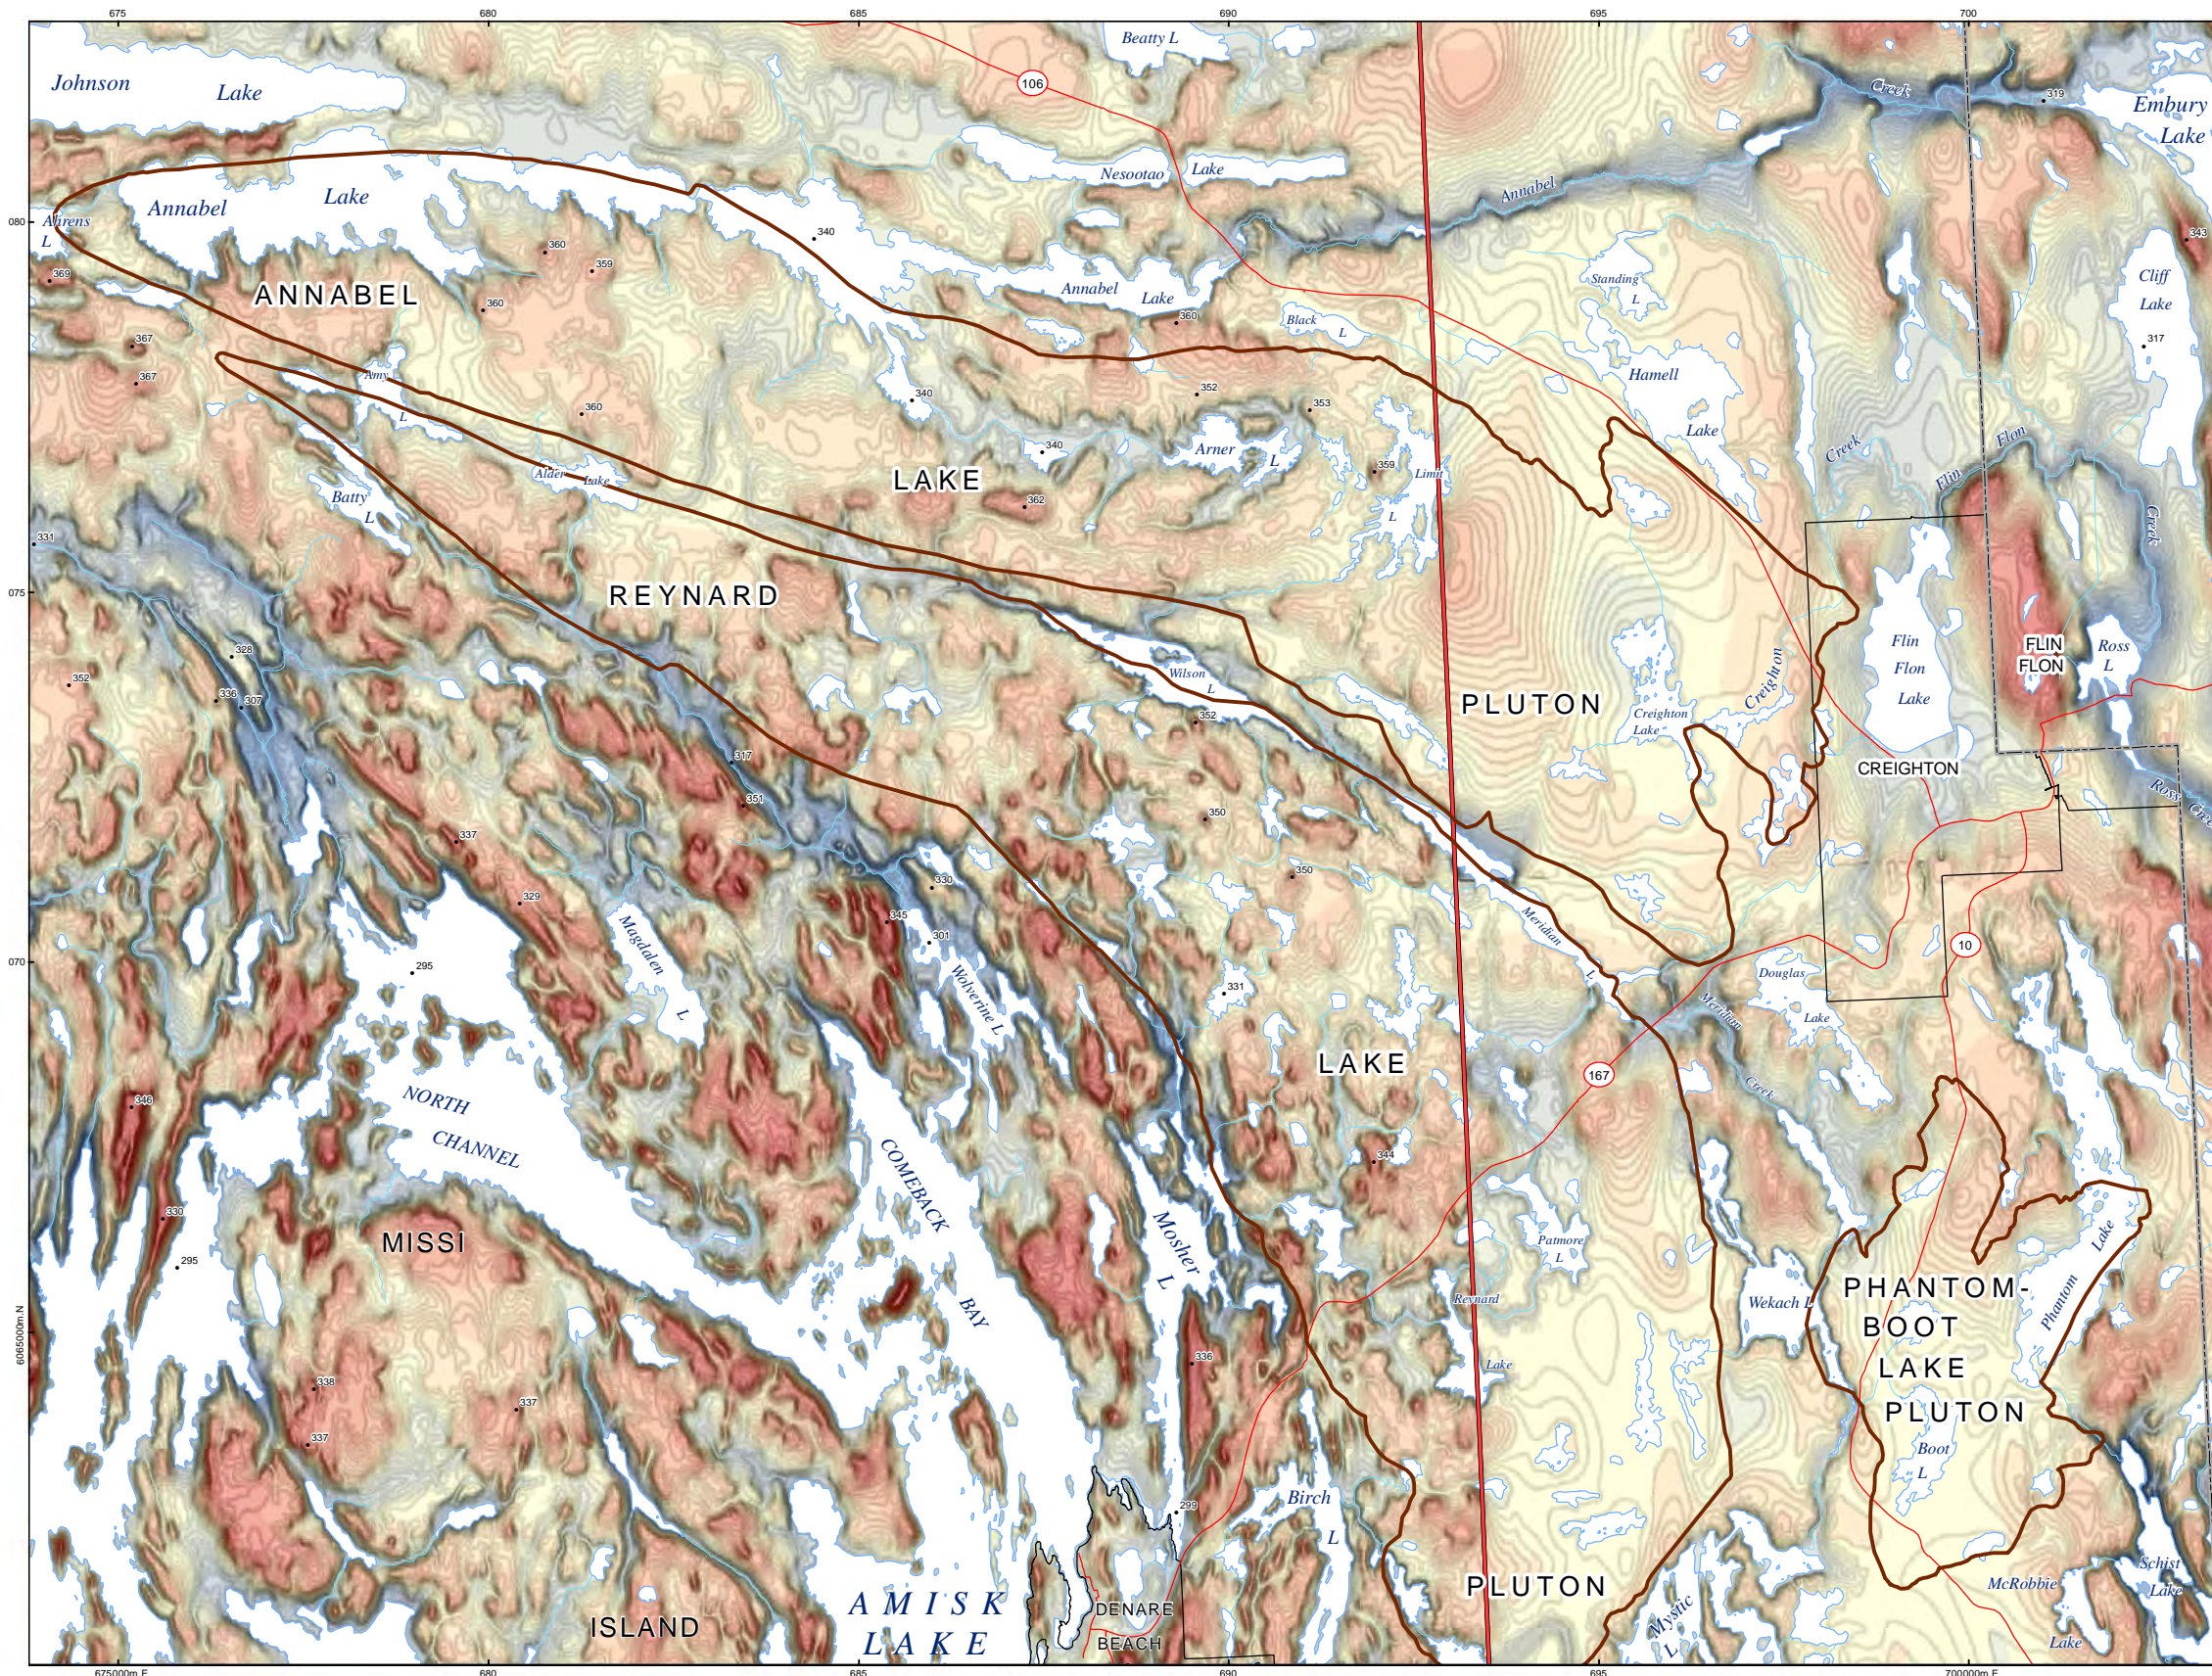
675 680 685 690 695 700

Johnson Lake
Beatty L
106
Nesootao Lake
Creek
319
Embury Lake
Ahrens L
Annabel Lake
340
360
359
360
Annabel Lake
Annabel
Standing L
Cliff Lake
ANNABEL
367
367
360
Black L
Amy L
340
352
353
Hamell Lake
317
360
Creek
Flin
Arner L
340
Alder Lake
LAKE
359
Limit L
Batty L
362
331
075
REYNARD
Flin Flon Lake
FLIN FLON
Ross L
Creek
Wilson L
352
328
338
307
PLUTON
Creighton
Creighton Lake
352
317
CREIGHTON
Ross
351
350
337
330
350
329
345
301
Magdalen L
Wolverine L
070
295
Meridian L
Douglas Lake
10
331
Meridian
Creek
LAKE
167
NORTH CHANNEL
346
COMERACK BAY
344
Lake
Phantom
330
Mosher L
295
MISSI
Patmore L
PHANTOM-BOOT LAKE PLUTON
Reynard
Wekach L
336
Lake
338
337
337
Boot L
Birch L
296
PLUTON
Mystic L
McRobbie
Schist Lake
ISLAND
AMISK LAKE
DENARE BEACH
Lake
675000m E
680
685
690
695
700000m E
6065000m N
080